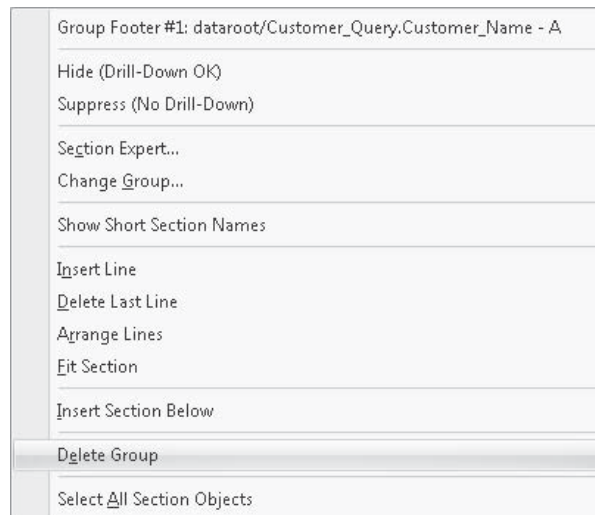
Group Footer #1: dataroot/Customer_Query.Customer_Name - A

Hide (Drill-Down OK)

Suppress (No Drill-Down)

Section Expert...

Change Group...

Show Short Section Names

Insert Line

Delete Last Line

Arrange Lines

Fit Section

Insert Section Below

Delete Group

Select All Section Objects